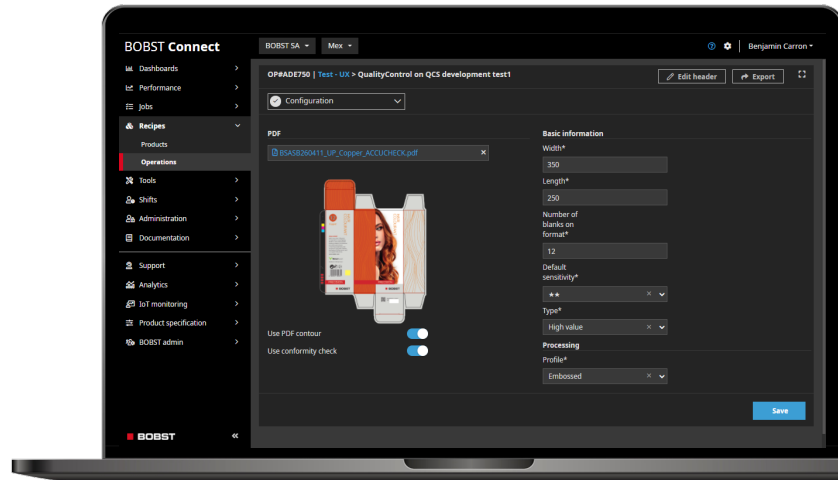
BOBST Connect

BOBST SA ▾ Mex ▾

Benjamin Carron ▾

Dashboards
Performance
Jobs
Recipes
Products
Operations
Tools
Shifts
Administration
Documentation
Support
Analytics
IoT monitoring
Product specification
BOBST admin

BOBST

«

OP#ADE750 | Test - UX > QualityControl on QCS development test1

Edit header
Export

Configuration

PDF

BSASB260411_UP_Copper_ACCUCHECK.pdf

Use PDF contour
Use conformity check

Basic information

Width*
350
Length*
250
Number of blanks on format*
12
Default sensitivity*
★★
Type*
High value
Processing
Profile*
Embossed

Save